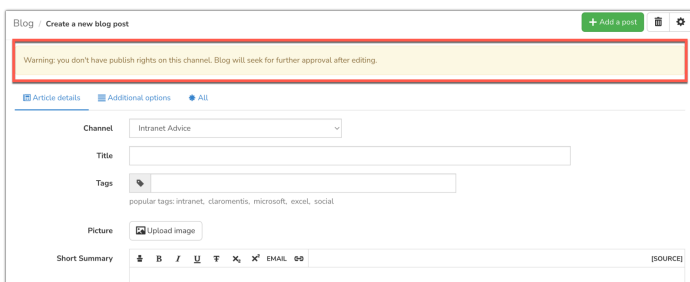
Blog / Create a new blog post

+ Add a post

Warning: you don't have publish rights on this channel. Blog will seek for further approval after editing.

Article details   Additional options   All

Channel   Intranet Advice

Title

Tags

popular tags: intranet, claromentis, microsoft, excel, social

Picture   Upload image

Short Summary   B   I   U   T   $X_2$   $X^2$   EMAIL   [SOURCE]